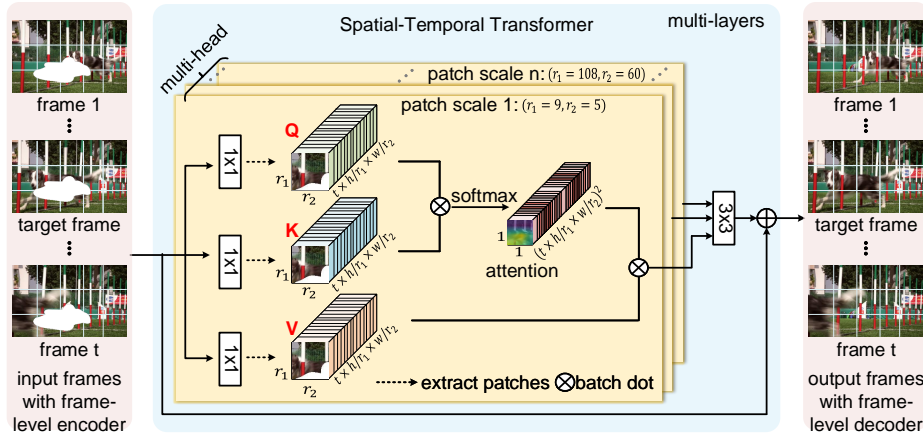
frame 1

⋮

target frame

⋮

frame t

input frames with frame-level encoder

Spatial-Temporal Transformer

multi-layers

multi-head

patch scale n: $(r_1 = 108, r_2 = 60)$

patch scale 1: $(r_1 = 9, r_2 = 5)$

1x1

1x1

1x1

Q

K

V

$r_1$

$r_2$

$t \times h/r_1 \times w/r_2$

$r_1$

$r_2$

$t \times h/r_1 \times w/r_2$

$r_1$

$r_2$

$t \times h/r_1 \times w/r_2$

softmax

1

1

$(t \times h/r_1 \times w/r_2)^2$

attention

3x3

extract patches ⊗batch dot

frame 1

⋮

target frame

⋮

frame t

output frames with frame-level decoder